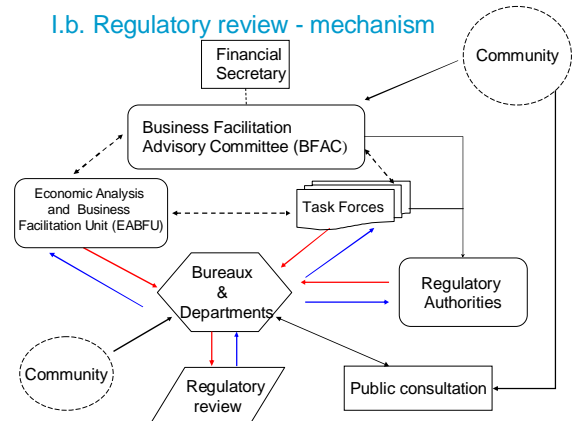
I.b. Regulatory review - mechanism

Financial Secretary

Community

Business Facilitation Advisory Committee (BFAC)

Economic Analysis and Business Facilitation Unit (EABFU)

Task Forces

Bureaux & Departments

Regulatory Authorities

Community

Regulatory review

Public consultation